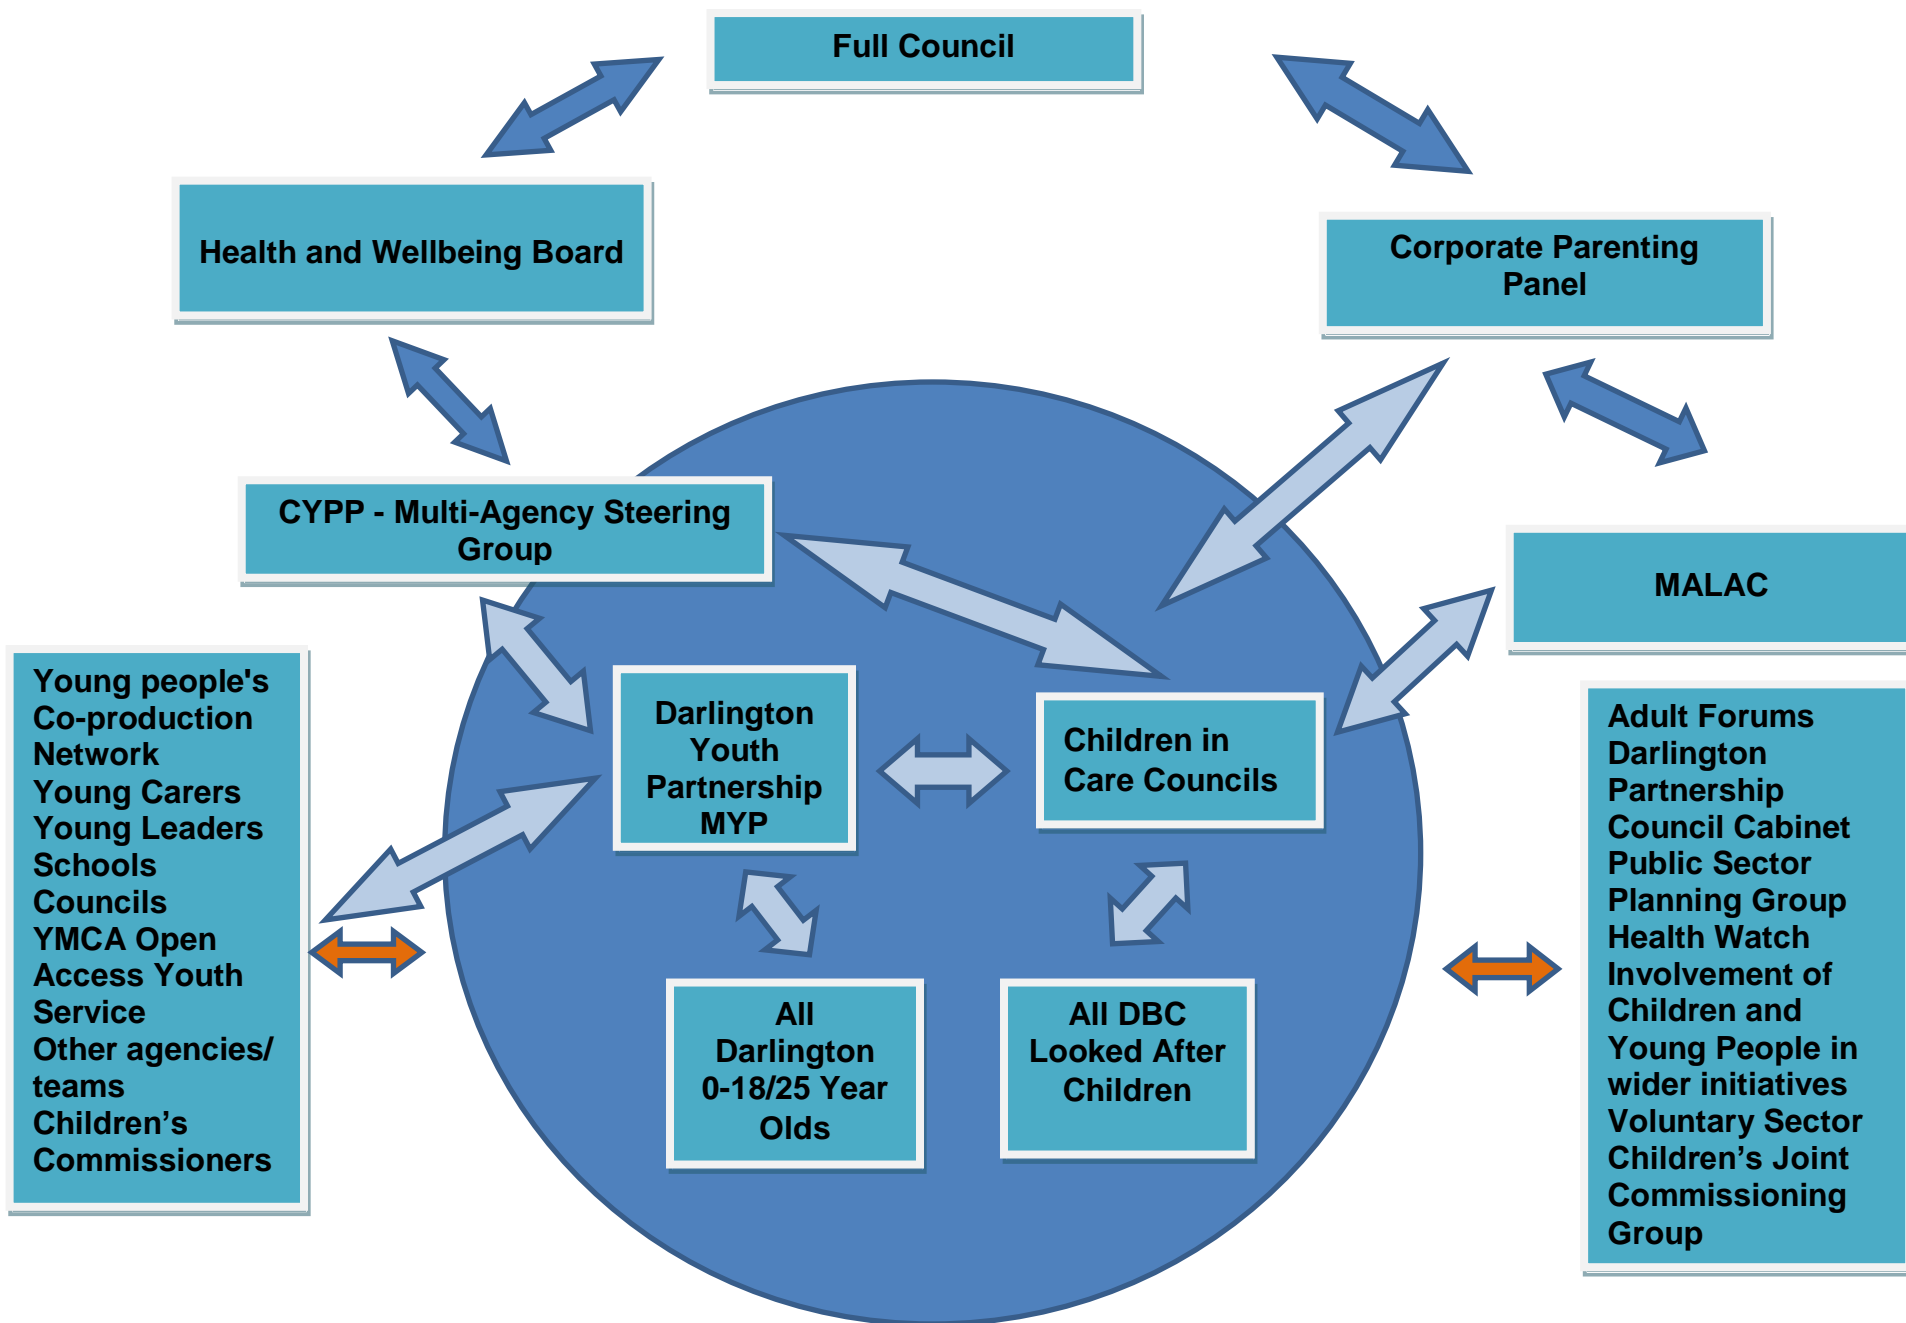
Full Council

Health and Wellbeing Board

Corporate Parenting Panel

CYPP - Multi-Agency Steering Group

MALAC

Young people's Co-production Network
Young Carers
Young Leaders
Schools Councils
YMCA Open Access Youth Service
Other agencies/ teams
Children’s Commissioners

Darlington Youth Partnership MYP

Children in Care Councils

Adult Forums
Darlington Partnership
Council Cabinet
Public Sector Planning Group
Health Watch
Involvement of Children and Young People in wider initiatives
Voluntary Sector
Children’s Joint Commissioning Group

All Darlington 0-18/25 Year Olds

All DBC Looked After Children